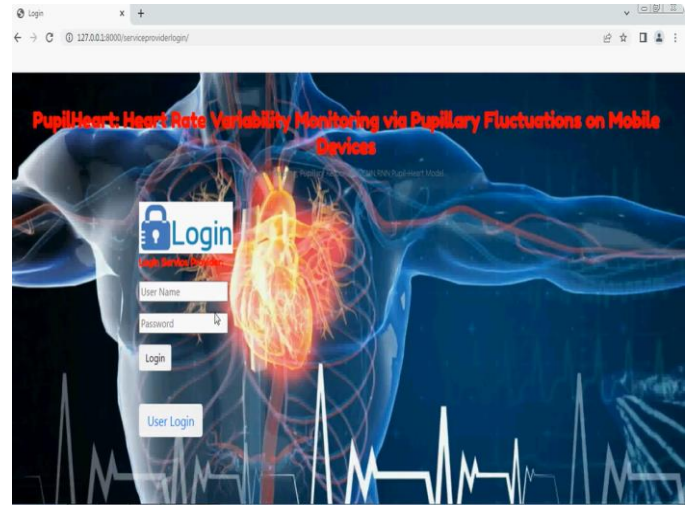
Login
127.0.0.1:8000/serviceproviderlogin/

PupilHeart: Heart Rate Variability Monitoring via Pupillary Fluctuations on Mobile Devices

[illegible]

Login

Login Service Provider

User Name

Password

Login

User Login